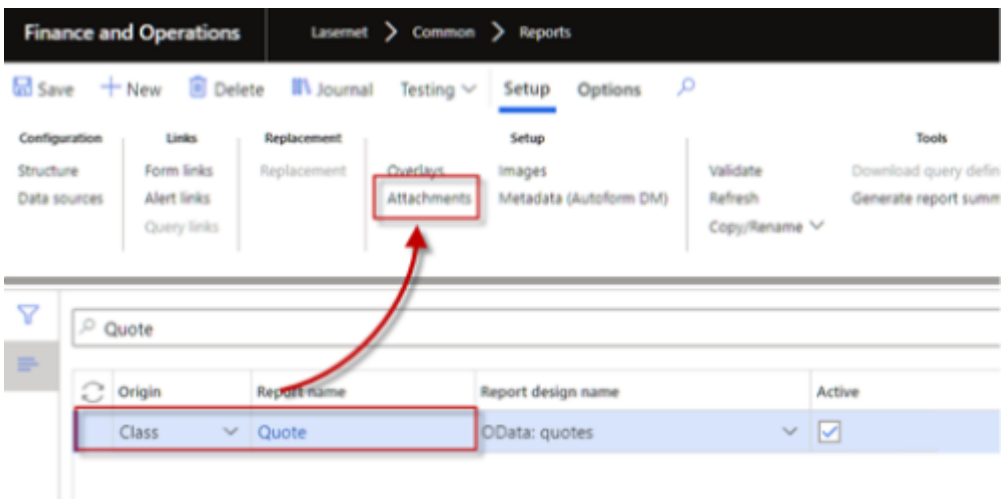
Finance and Operations   Lasernet > Common > Reports

Save   New   Delete   Journal   Testing   Setup   Options

Configuration
Structure
Data sources

Links
Form links
Alert links
Query links

Replacement
Replacement

Overlays
Attachments

Setup
Images
Metadata (Autoform DM)

Validate
Refresh
Copy/Rename

Tools
Download query defin
Generate report summ

Quote

| Origin | Report name | Report design name | Active |
|---|---|---|---|
| Class | Quote | OData: quotes | ☑ |